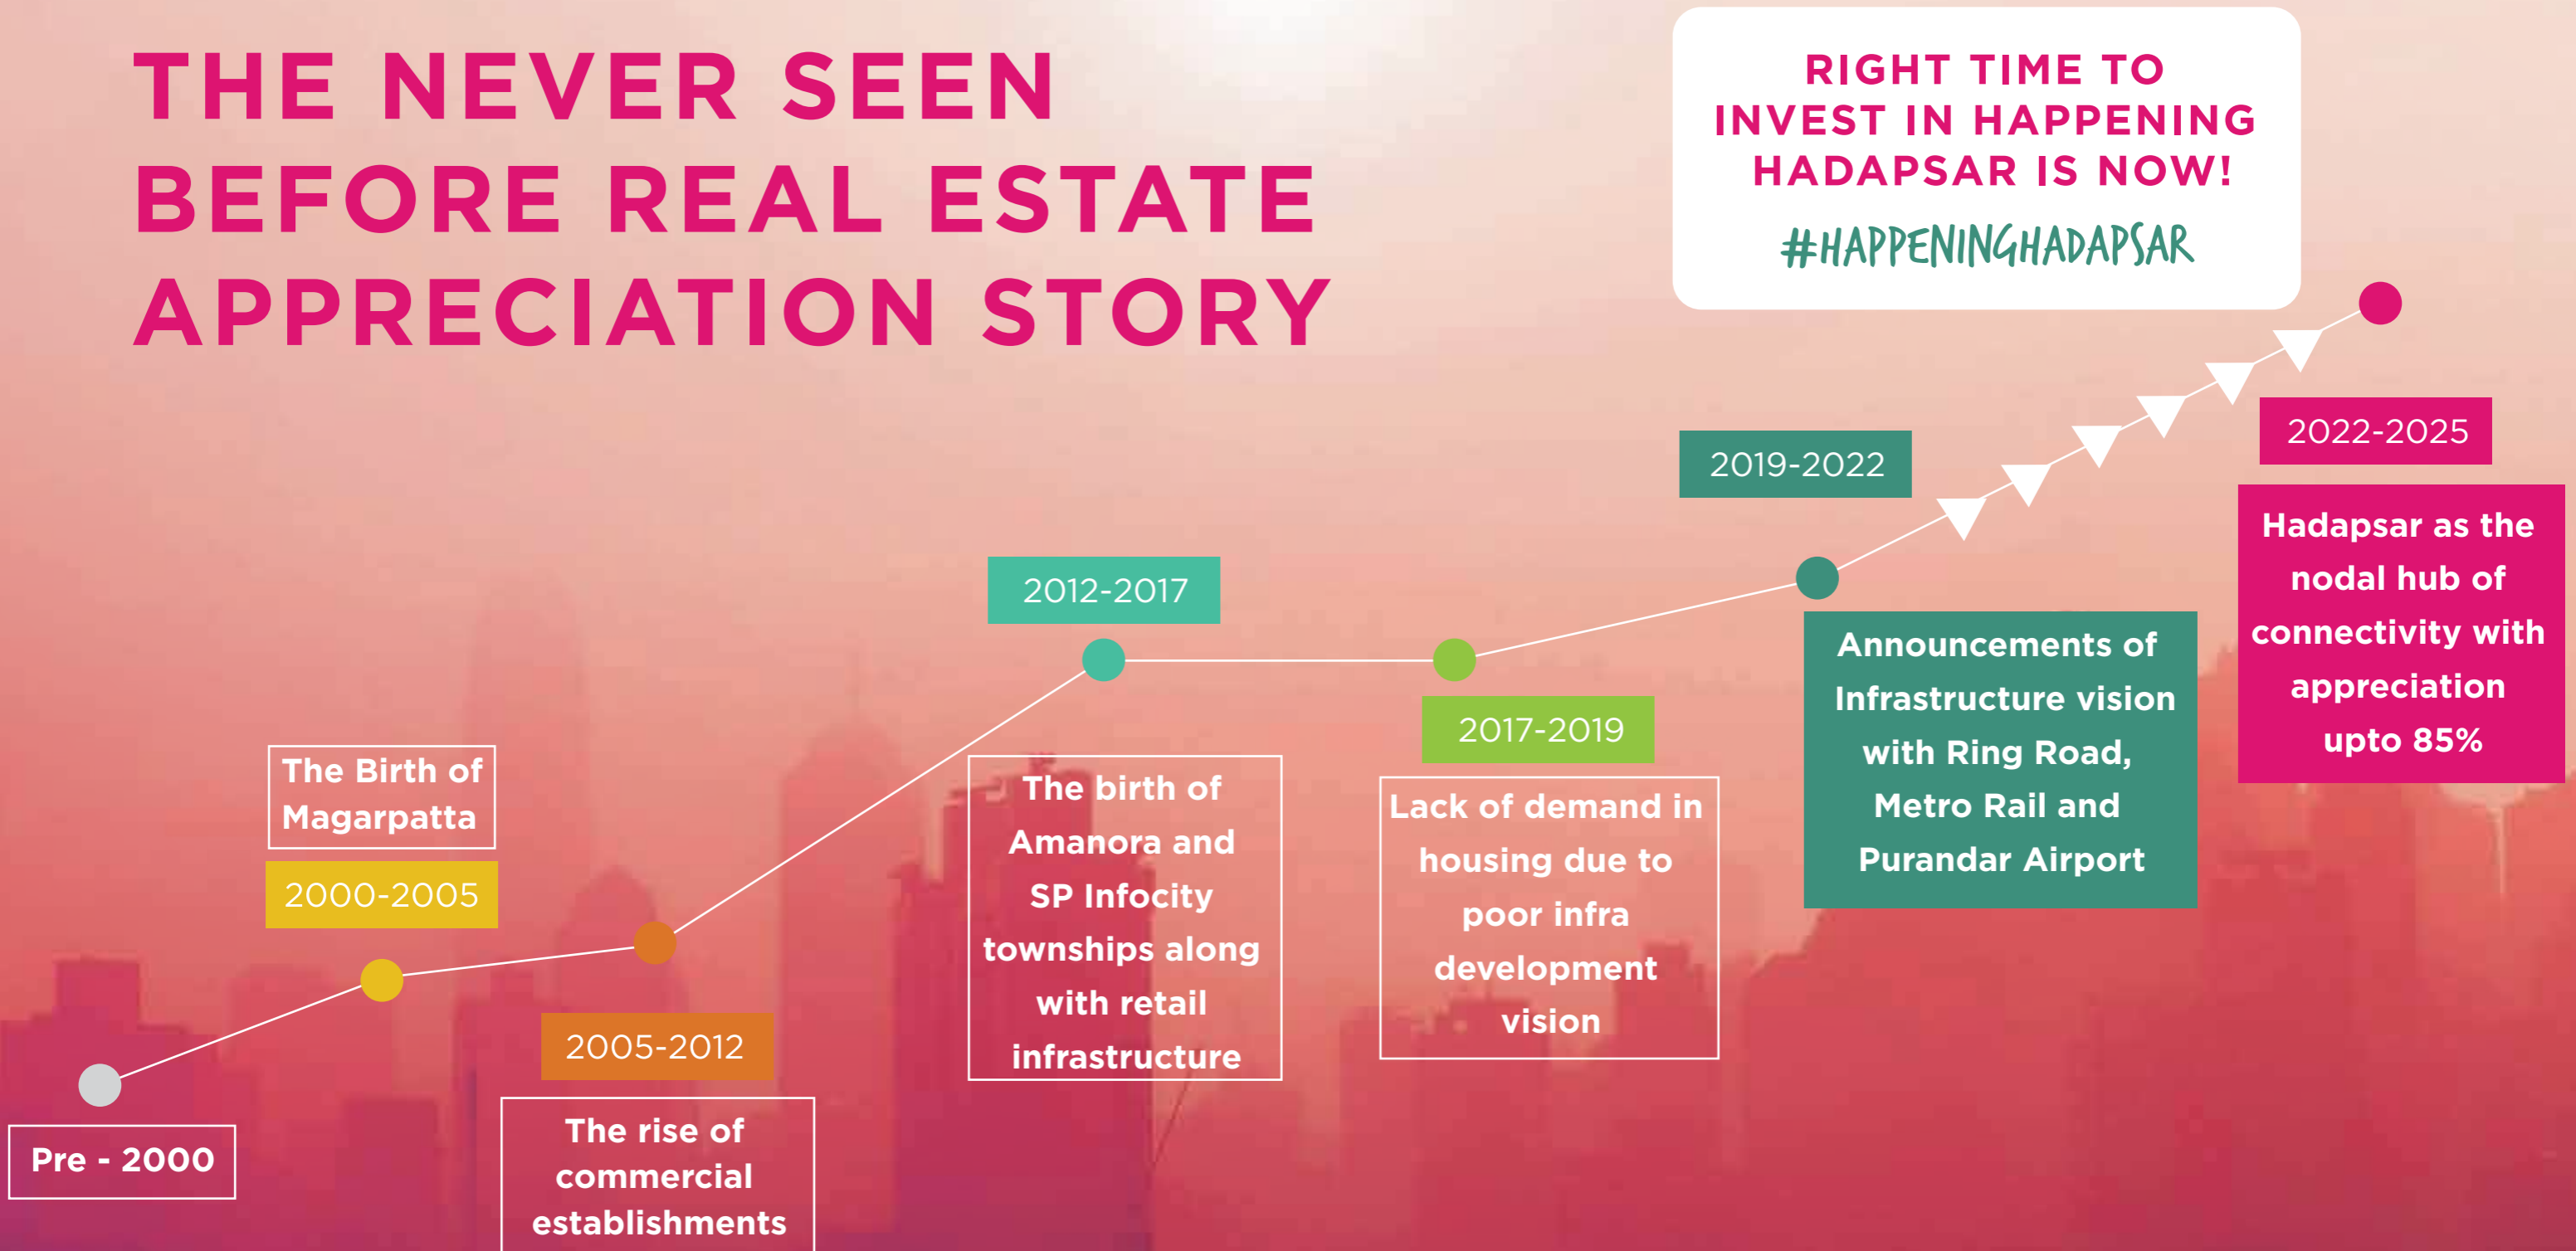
THE NEVER SEEN BEFORE REAL ESTATE APPRECIATION STORY

RIGHT TIME TO INVEST IN HAPPENING HADAPSAR IS NOW!

#HAPPENINGHADAPSAR

Pre - 2000

The Birth of Magarpatta

2000-2005

2005-2012

The rise of commercial establishments

2012-2017

The birth of Amanora and SP Infocity townships along with retail infrastructure

2017-2019

Lack of demand in housing due to poor infra development vision

2019-2022

Announcements of Infrastructure vision with Ring Road, Metro Rail and Purandar Airport

2022-2025

Hadapsar as the nodal hub of connectivity with appreciation upto 85%